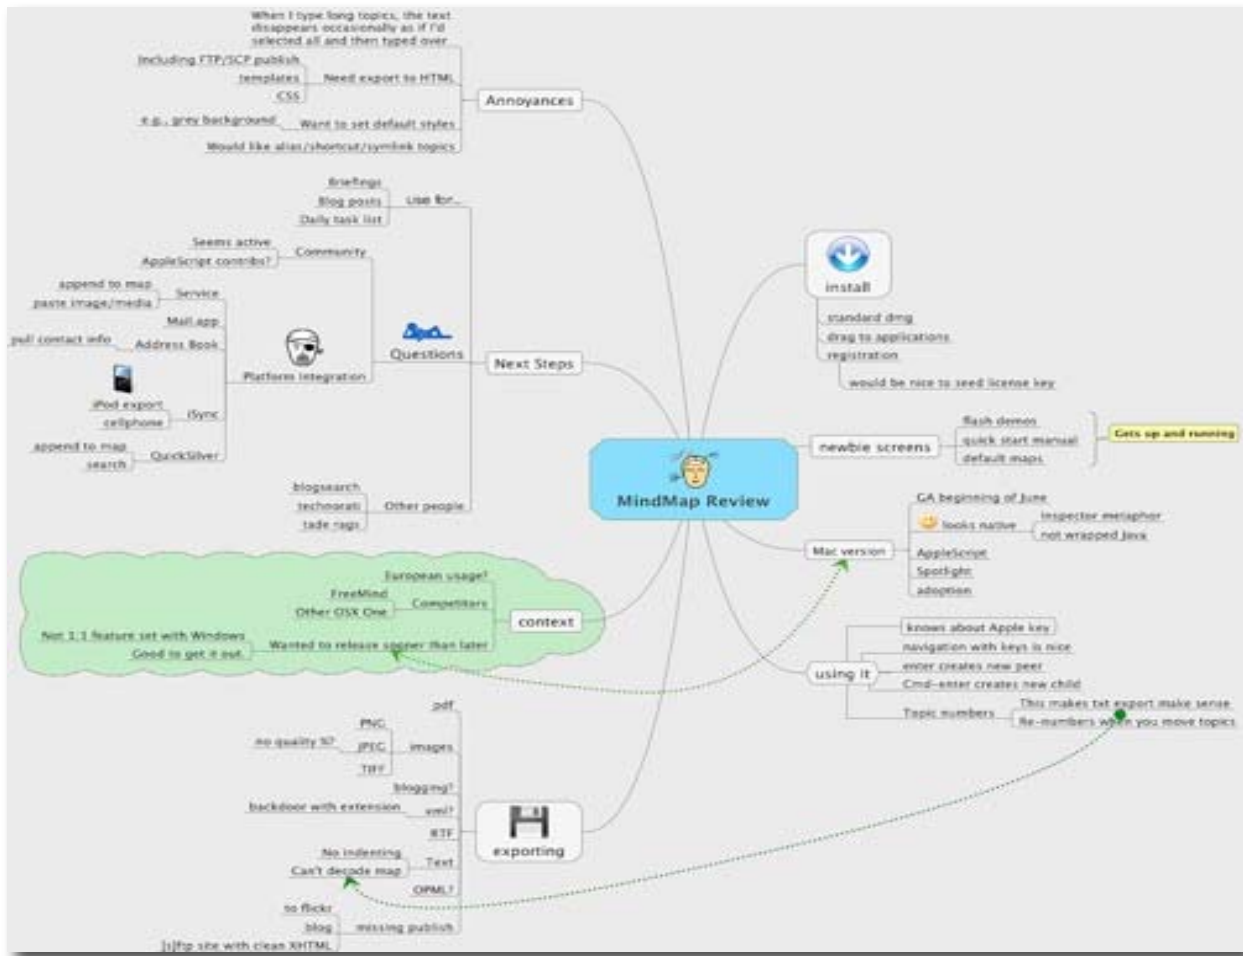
MindMap Review

Annoyances
When I type long topics, the text disappears occasionally as if I'd selected all and then typed over
Need export to HTML
Including FTP/SCP publish
templates
CSS
Want to set default styles
e.g., grey background
Would like alias/shortcut/symlink topics

Next Steps
Use for...
Briefings
Blog posts
Daily task list
Questions
Community
Seems active
AppleScript contribs?
Platform integration
Service
append to map
paste image/media
Mail.app
Address Book
pull contact info
iSync
iPod export
cellphone
QuickSilver
append to map
search
Other people
blogsearch
techoorati
tade rags

context
European usage?
Competitors
FreeMind
Other OSX One
Wanted to release sooner than later
Not 1:1 feature set with Windows
Good to get it out.

exporting
pdf
images
PNG
JPEG
TIFF
no quality %?
blogging?
xml?
backdoor with extension
RTF
Text
No indenting
Can't decode map
OPML?
missing publish
to flickr
blog
[s]ftp site with clean XHTML

install
standard dmg
drag to applications
registration
would be nice to seed license key

newbie screens
flash demos
quick start manual
default maps
Gets up and running

Mac version
GA beginning of June
looks native
inspector metaphor
not wrapped Java
AppleScript
Spotlight
adoption

using it
knows about Apple key
navigation with keys is nice
enter creates new peer
Cmd-enter creates new child
Topic numbers
This makes txt export make sense
Re-numbers when you move topics